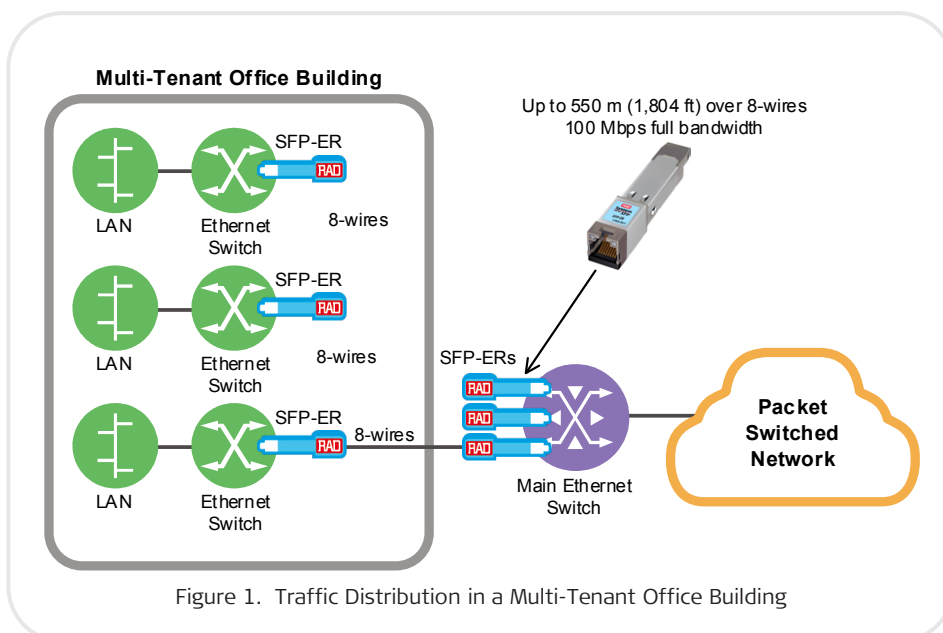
Multi-Tenant Office Building

LAN

Ethernet Switch

SFP-ER

RAD

8-wires

LAN

Ethernet Switch

SFP-ER

RAD

8-wires

LAN

Ethernet Switch

SFP-ER

RAD

8-wires

Up to 550 m (1,804 ft) over 8-wires
100 Mbps full bandwidth

SFP-ERs

RAD

RAD

RAD

Main Ethernet Switch

Packet Switched Network

Figure 1. Traffic Distribution in a Multi-Tenant Office Building